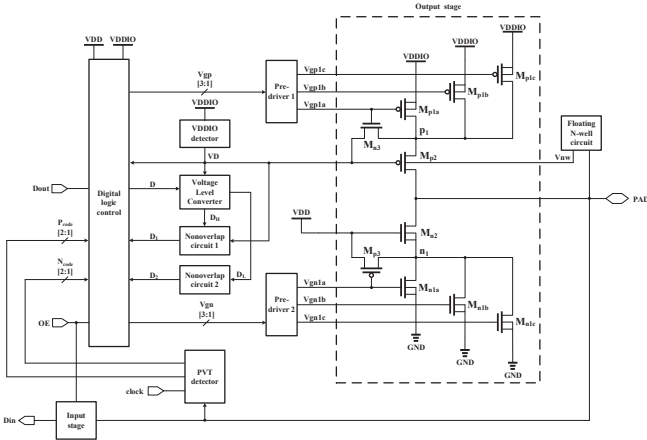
Output stage

VDD VDDIO

Vgp [3:1]

Pre-driver 1

Vgp1c
Vgp1b
Vgp1a

VDDIO VDDIO VDDIO

$M_{p1c}$
$M_{p1b}$
$M_{p1a}$

VDDIO

VDDIO detector

$M_{n3}$
$p_1$

$M_{p2}$

Floating N-well circuit

VD

Vnw

Dout

Digital logic control

D

Voltage Level Converter

$D_H$

PAD

$P_{code}$ [2:1]

$D_1$

Nonoverlap circuit 1

VDD

$M_{n2}$

$n_1$

$M_{p3}$

$N_{code}$ [2:1]

$D_2$

Nonoverlap circuit 2

$D_L$

Vgn1a
Vgn1b
Vgn1c

$M_{n1a}$
$M_{n1b}$
$M_{n1c}$

Pre-driver 2

Vgn [3:1]

OE

GND
GND
GND

PVT detector

clock

Din

Input stage